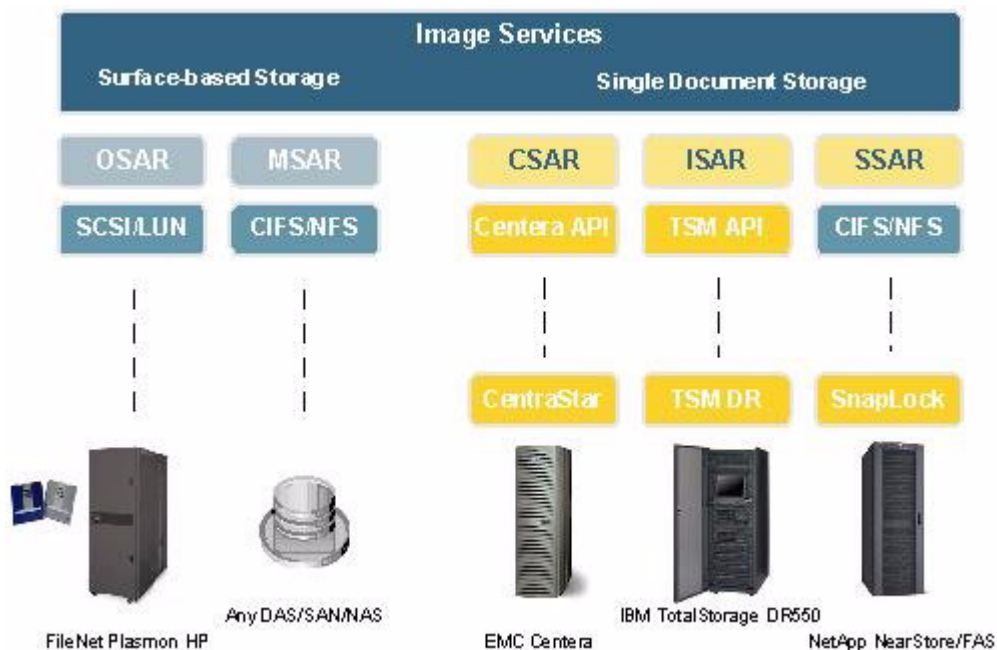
Image Services

Surface-based Storage

Single Document Storage

OSAR

MSAR

CSAR

ISAR

SSAR

SCSI/LUN

CIFS/NFS

Centera API

TSM API

CIFS/NFS

CentraStar

TSM DR

SnapLock

FileNet Plasmon HP

Any DAS/SAN/NAS

EMC Centera

IBM TotalStorage DR550

NetApp NearStore/FAS